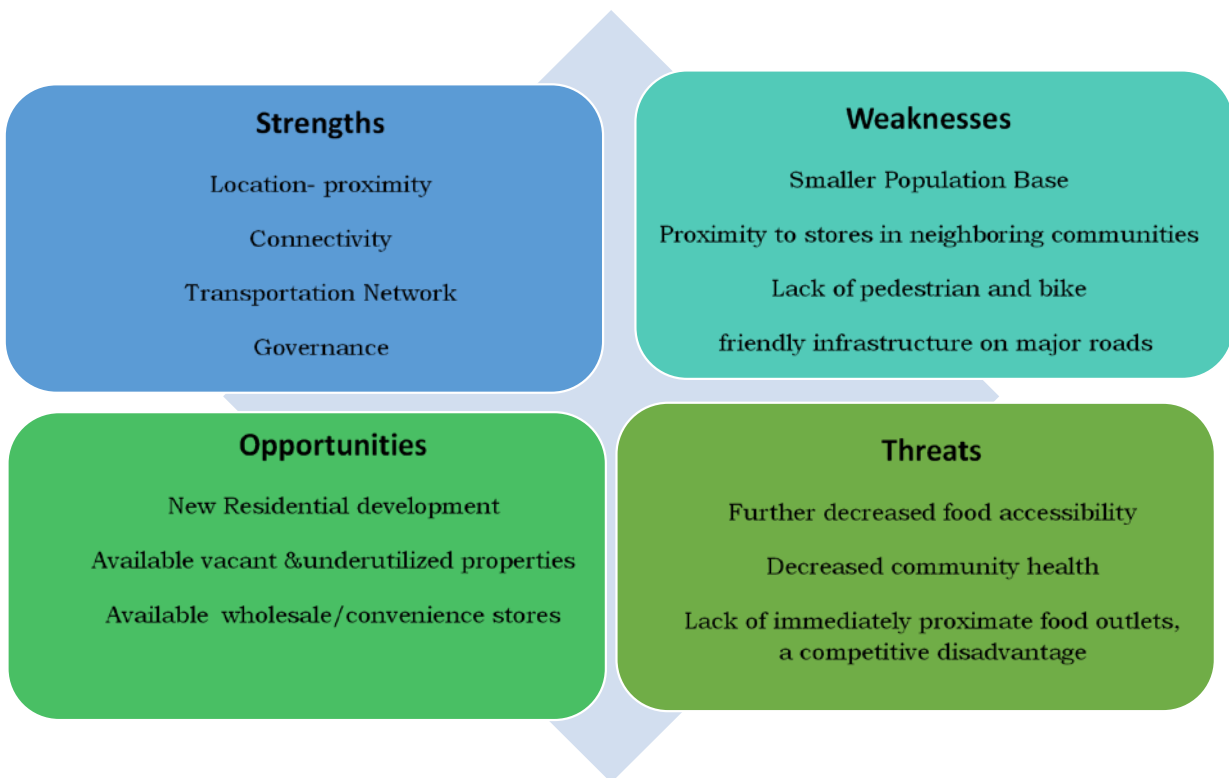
Strengths

Location- proximity

Connectivity

Transportation Network

Governance

Weaknesses

Smaller Population Base

Proximity to stores in neighboring communities

Lack of pedestrian and bike

friendly infrastructure on major roads

Opportunities

New Residential development

Available vacant &underutilized properties

Available wholesale/convenience stores

Threats

Further decreased food accessibility

Decreased community health

Lack of immediately proximate food outlets, a competitive disadvantage